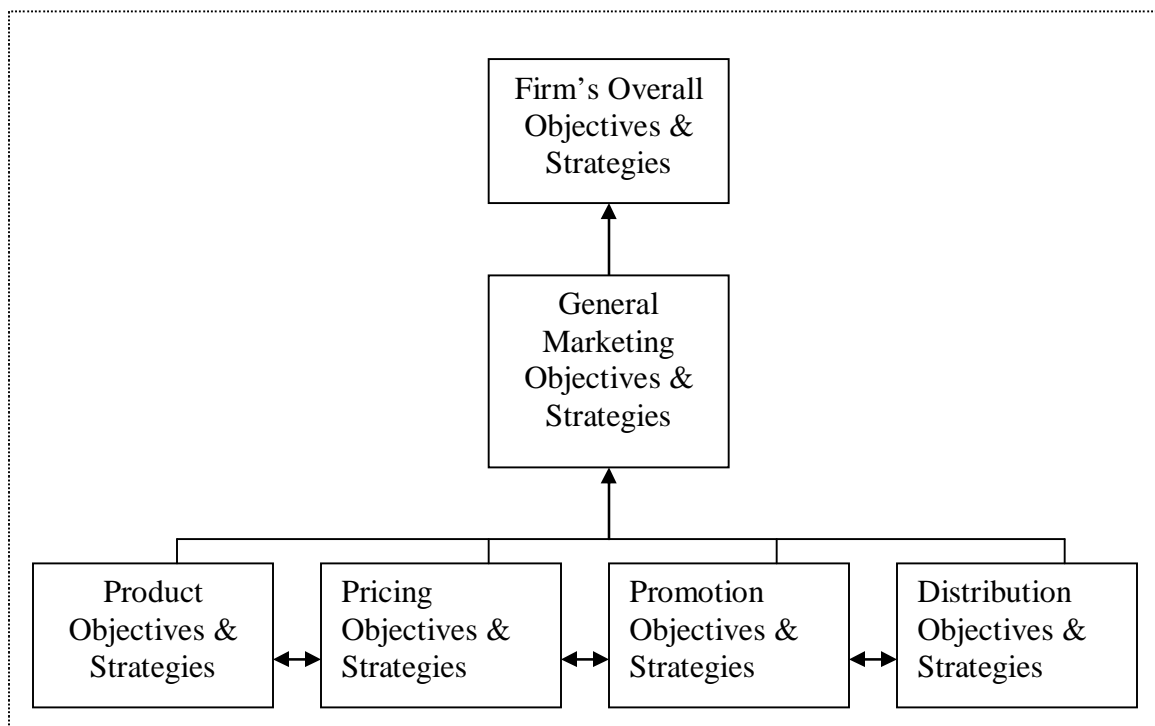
Firm's Overall Objectives & Strategies

General Marketing Objectives & Strategies

Product Objectives & Strategies

Pricing Objectives & Strategies

Promotion Objectives & Strategies

Distribution Objectives & Strategies